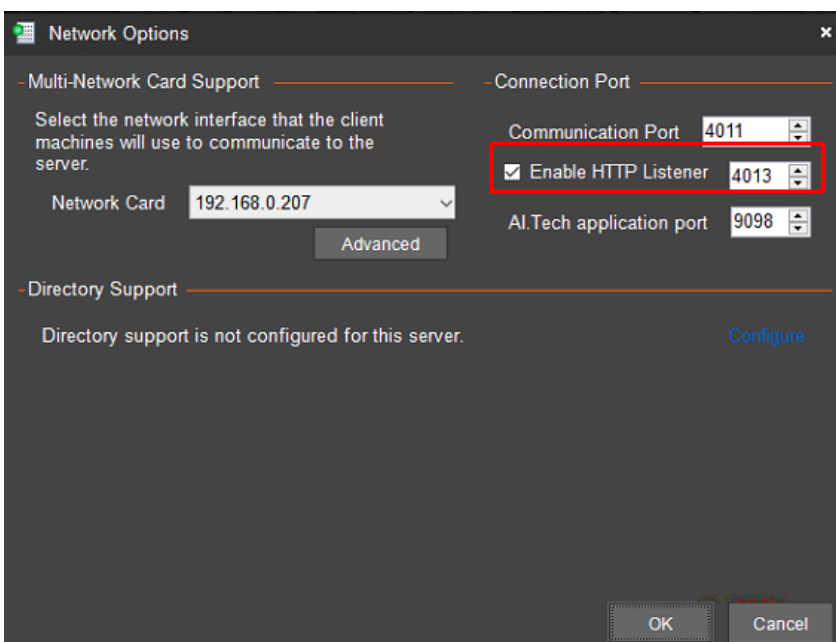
Network Options

Multi-Network Card Support

Select the network interface that the client machines will use to communicate to the server.

Network Card 192.168.0.207

Advanced

Connection Port

Communication Port 4011

Enable HTTP Listener 4013

AI.Tech application port 9098

Directory Support

Directory support is not configured for this server.

Configure

OK

Cancel